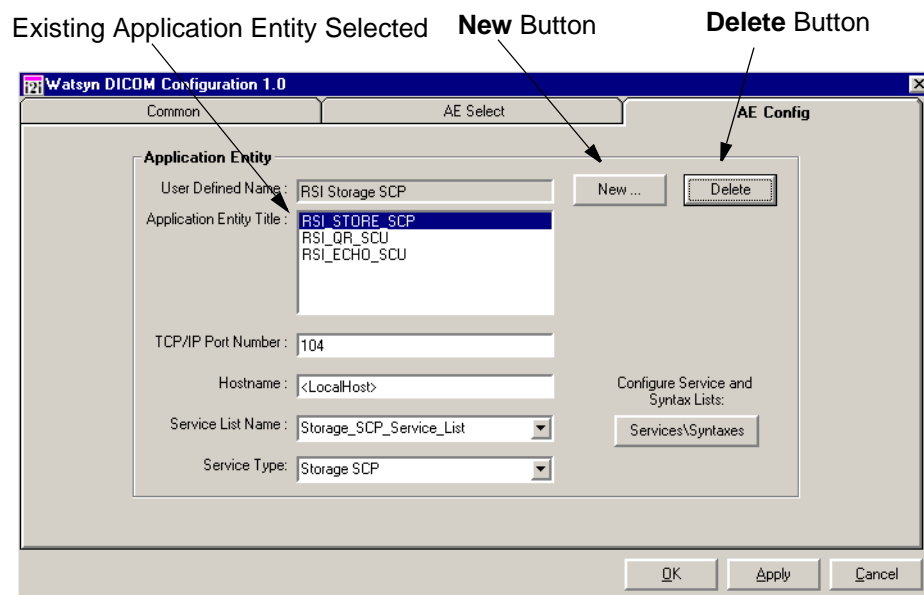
Existing Application Entity Selected

**New** Button

**Delete** Button

Watsyn DICOM Configuration 1.0

Common

AE Select

AE Config

Application Entity

User Defined Name : RSI Storage SCP

Application Entity Title : RSI_STORE_SCP
RSI_QR_SCU
RSI_ECHO_SCU

New ...

Delete

TCP/IP Port Number : 104

Hostname : <LocalHost>

Configure Service and Syntax Lists:

Service List Name : Storage_SCP_Service_List

Services\Syntaxes

Service Type: Storage SCP

OK

Apply

Cancel